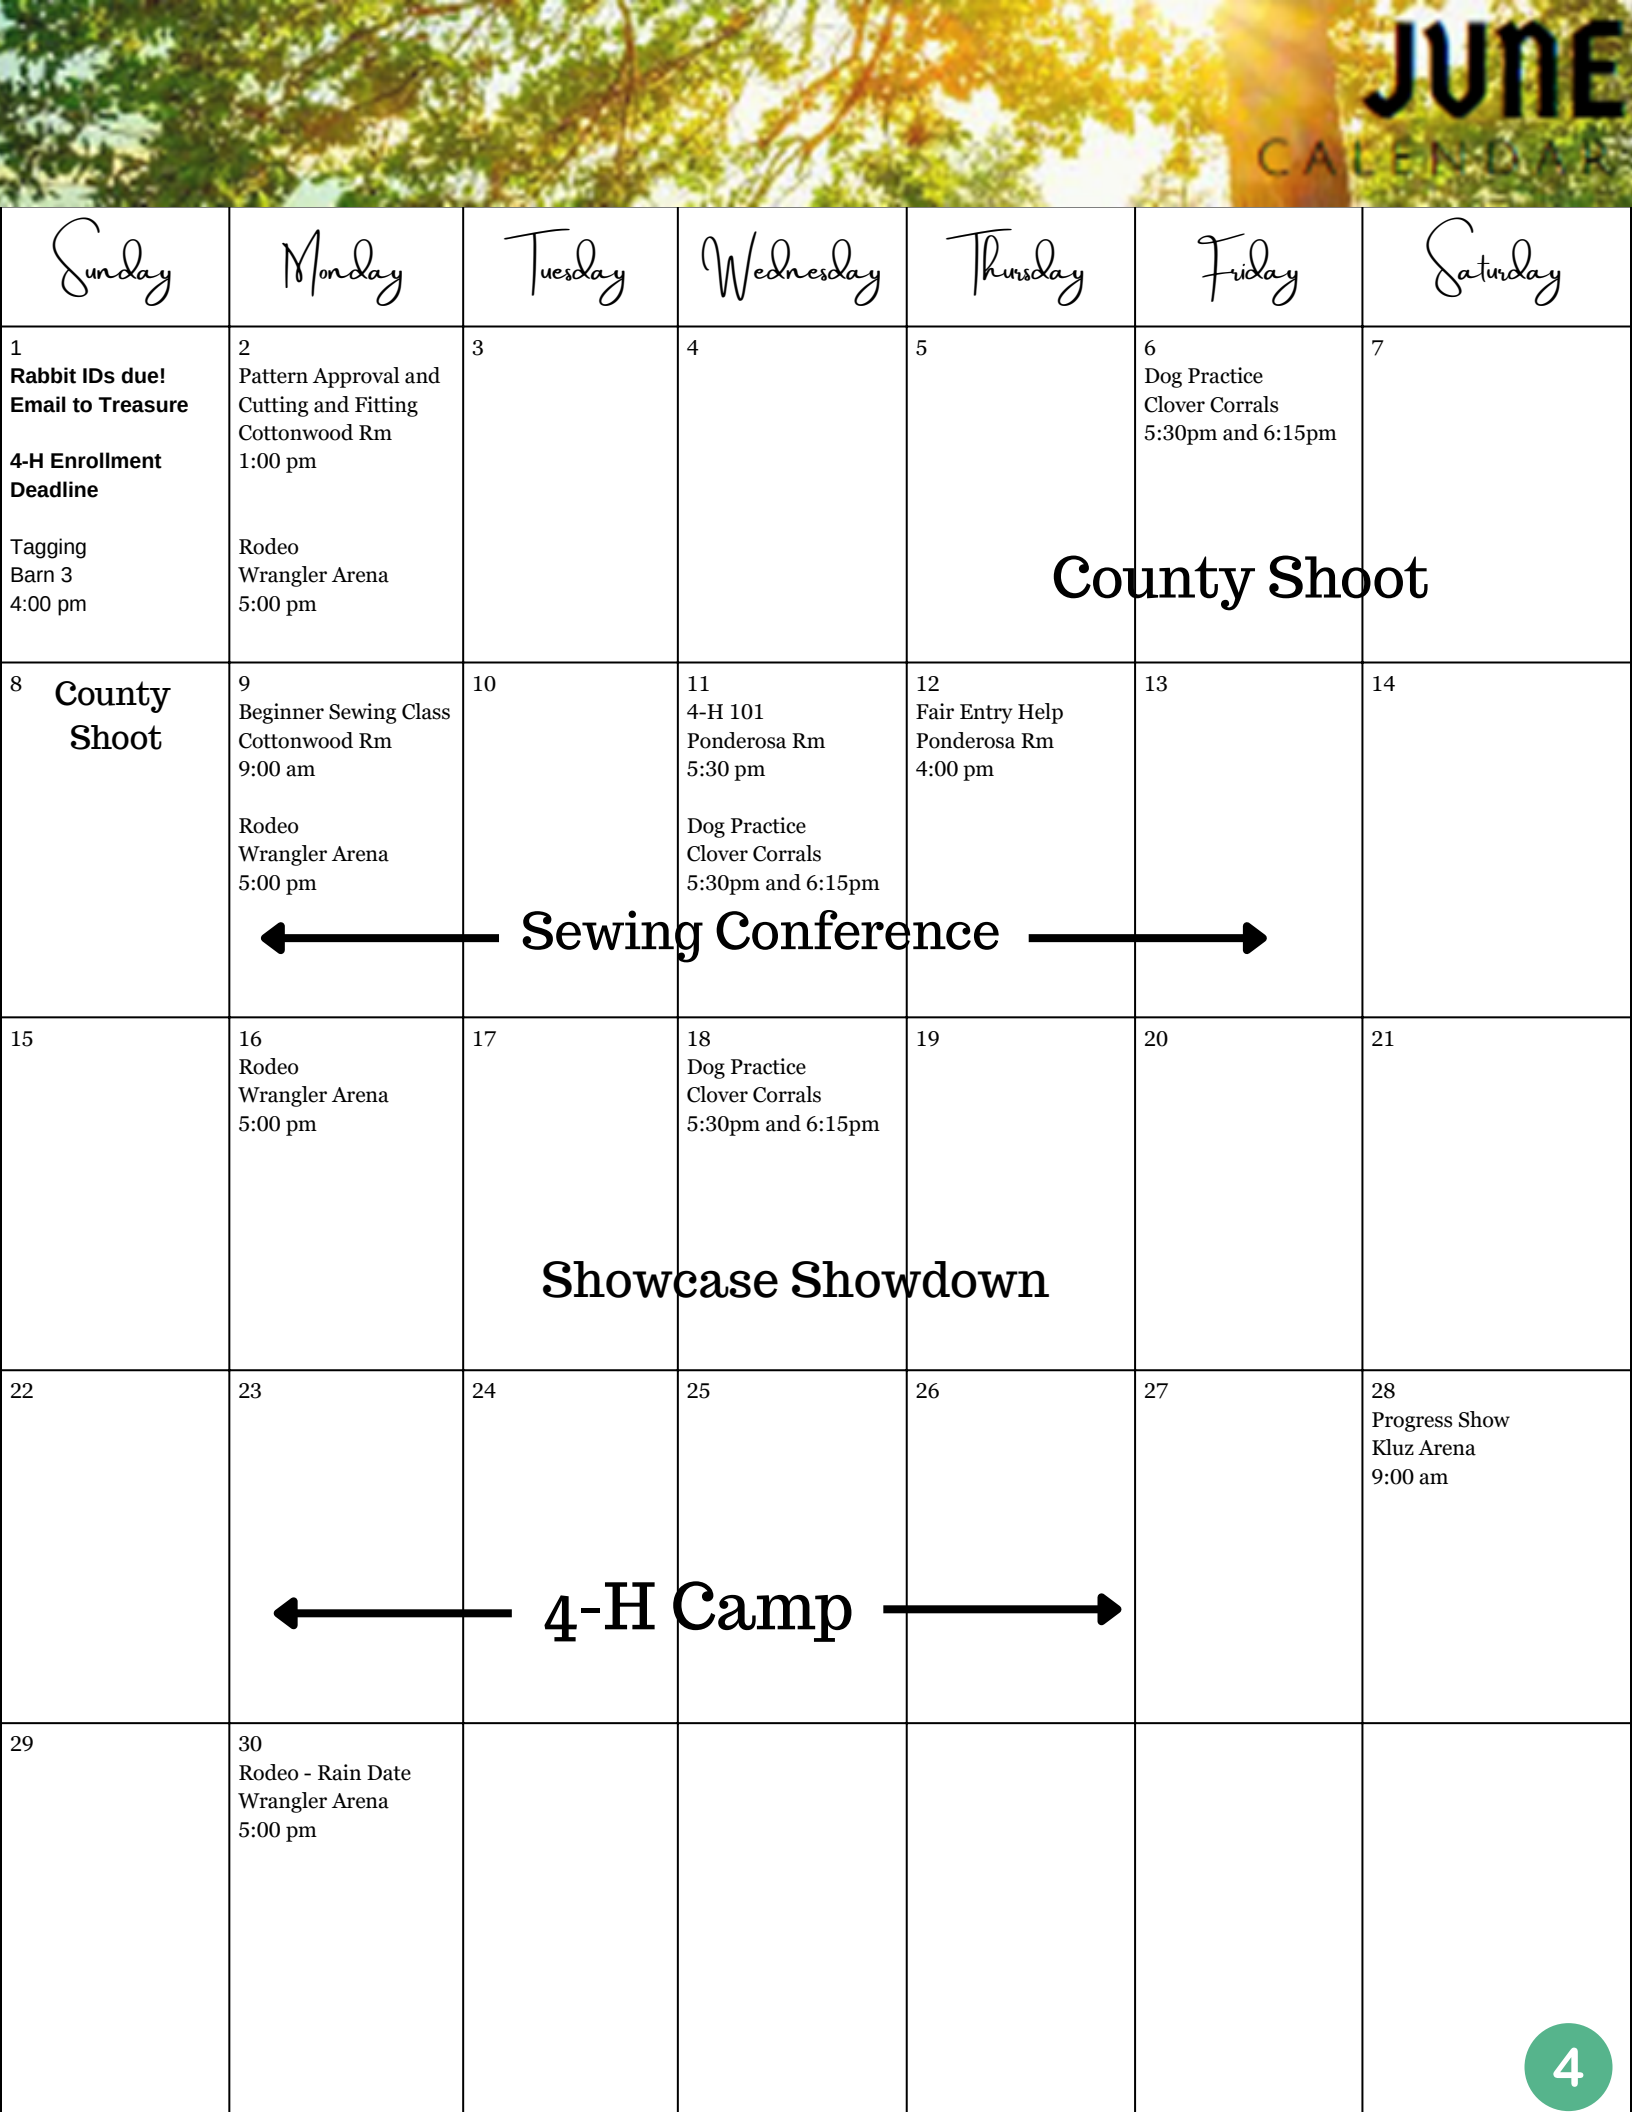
JUNE
CALENDAR

| Sunday | Monday | Tuesday | Wednesday | Thursday | Friday | Saturday |
|---|---|---|---|---|---|---|
| 1 **Rabbit IDs due! Email to Treasure** **4-H Enrollment Deadline** Tagging Barn 3 4:00 pm | 2 Pattern Approval and Cutting and Fitting Cottonwood Rm 1:00 pm Rodeo Wrangler Arena 5:00 pm | 3 | 4 | 5 | 6 Dog Practice Clover Corrals 5:30pm and 6:15pm | 7 |
| 8 County Shoot | 9 Beginner Sewing Class Cottonwood Rm 9:00 am Rodeo Wrangler Arena 5:00 pm | 10 | 11 4-H 101 Ponderosa Rm 5:30 pm Dog Practice Clover Corrals 5:30pm and 6:15pm | 12 Fair Entry Help Ponderosa Rm 4:00 pm | 13 | 14 |
| 15 | 16 Rodeo Wrangler Arena 5:00 pm | 17 | 18 Dog Practice Clover Corrals 5:30pm and 6:15pm | 19 | 20 | 21 |
| 22 | 23 | 24 | 25 | 26 | 27 | 28 Progress Show Kluz Arena 9:00 am |
| 29 | 30 Rodeo - Rain Date Wrangler Arena 5:00 pm | | | | | |

County Shoot

Sewing Conference

Showcase Showdown

4-H Camp

4